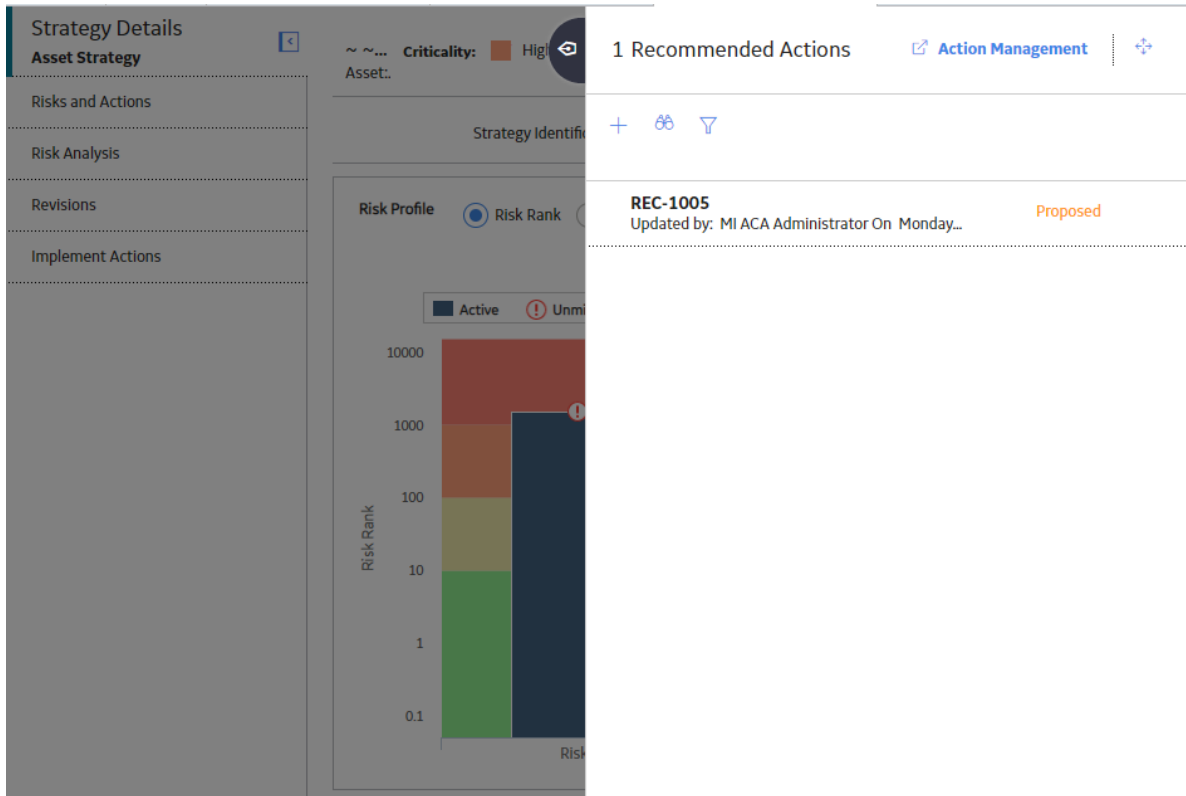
Strategy Details
Asset Strategy

Risks and Actions

Risk Analysis

Revisions

Implement Actions

~ ~... Criticality: High
Asset:.

Strategy Identifi

Risk Profile Risk Rank

Active Unmi

10000
1000
100
10
1
0.1

Risk Rank

Risk

1 Recommended Actions

Action Management

REC-1005
Updated by: MI ACA Administrator On Monday...

Proposed